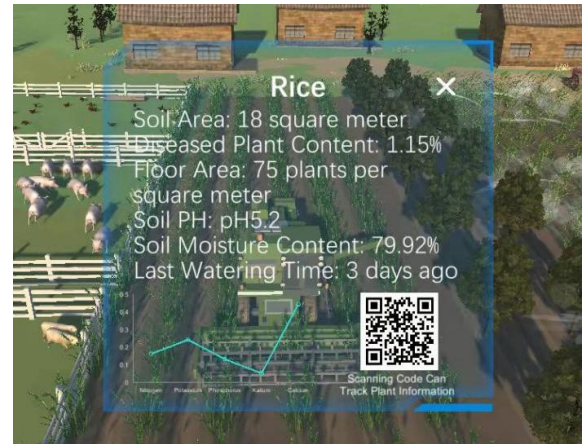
Rice ✕

Soil Area: 18 square meter
Diseased Plant Content: 1.15%
Floor Area: 75 plants per square meter
Soil PH: pH5.2
Soil Moisture Content: 79.92%
Last Watering Time: 3 days ago

0.5
0.4
0.3
0.2
0.1
0

Nitrogen Potassium Phosphorus Kalium Calcium

Scanning Code Can Track Plant Information